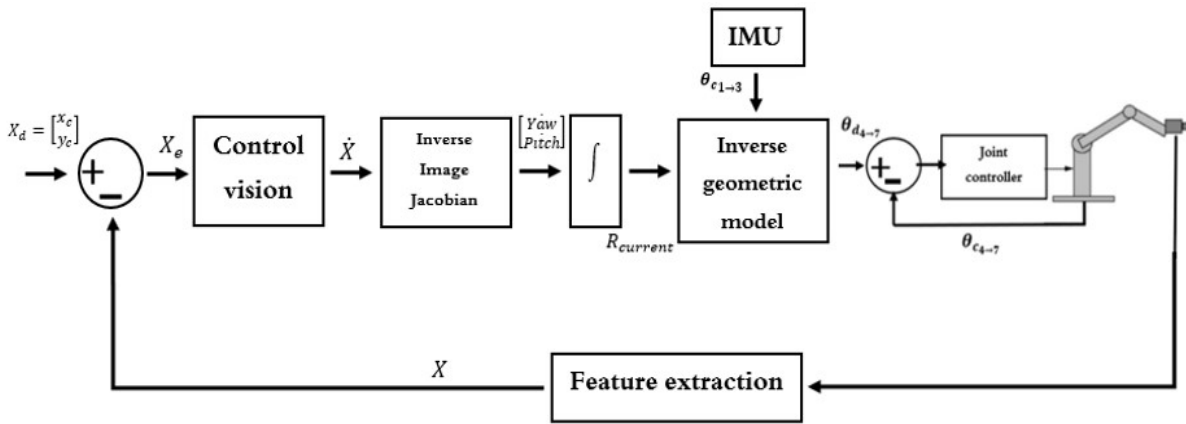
IMU

$\theta_{c_{1\rightarrow3}}$

$X_d = \begin{bmatrix} x_c \\ y_c \end{bmatrix}$

+
_

$X_e$

Control vision

$\dot{X}$

Inverse Image Jacobian

$\begin{bmatrix} \dot{Yaw} \\ \dot{Pitch} \end{bmatrix}$

$\int$

$R_{current}$

Inverse geometric model

$\theta_{d_{4\rightarrow7}}$

+
_

Joint controller

$\theta_{c_{4\rightarrow7}}$

$X$

Feature extraction